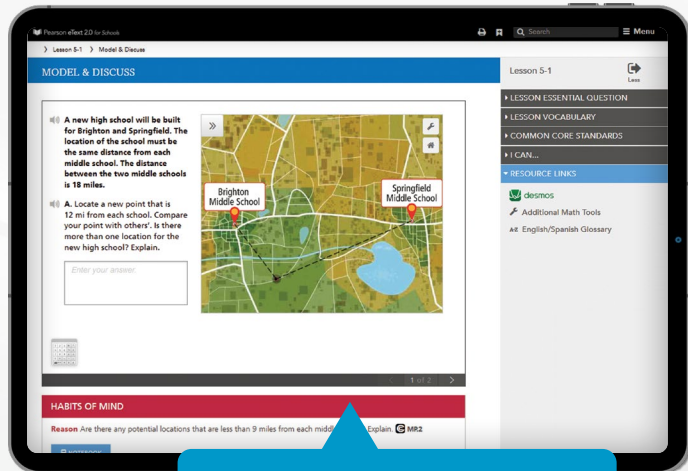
Pearson eText 2.0 for Schools

Search

Menu

Lesson 5-1 › Model & Discuss

MODEL & DISCUSS

Lesson 5-1

Less

A new high school will be built for Brighton and Springfield. The location of the school must be the same distance from each middle school. The distance between the two middle schools is 18 miles.

A. Locate a new point that is 12 mi from each school. Compare your point with others'. Is there more than one location for the new high school? Explain.

Enter your answer.

Brighton Middle School

Springfield Middle School

1 of 2

LESSON ESSENTIAL QUESTION

LESSON VOCABULARY

COMMON CORE STANDARDS

I CAN...

RESOURCE LINKS

desmos

Additional Math Tools

English/Spanish Glossary

HABITS OF MIND

Reason Are there any potential locations that are less than 9 miles from each middle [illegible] Explain. MP.2

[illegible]